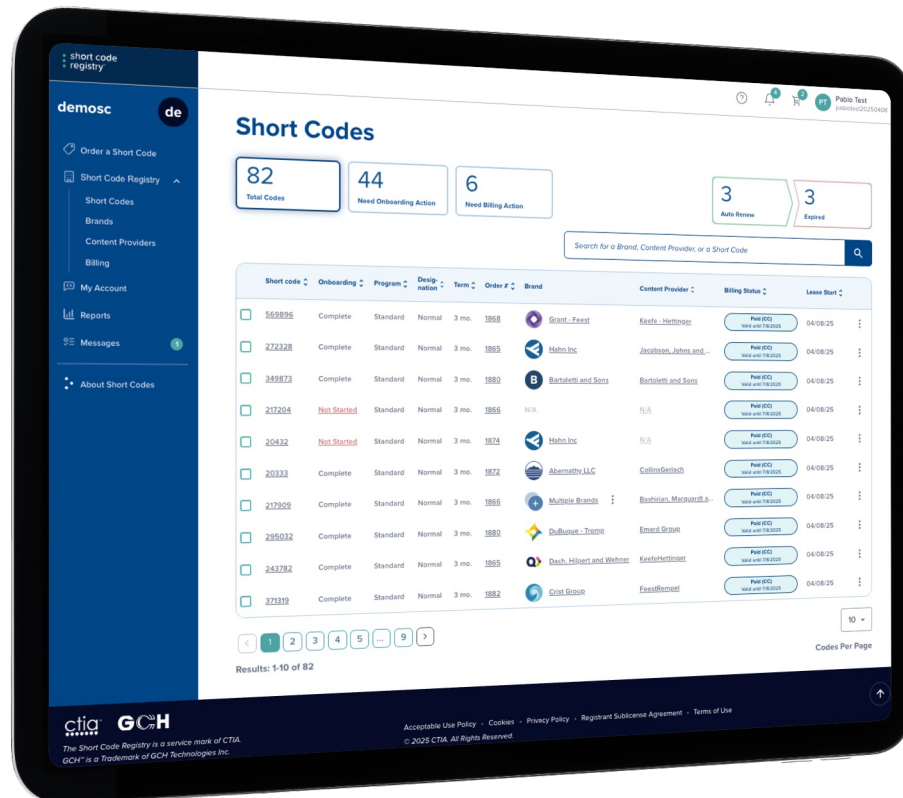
short code registry

demosc de

Order a Short Code
Short Code Registry
Short Codes
Brands
Content Providers
Billing
My Account
Reports
Messages 1
About Short Codes

6 2 PT Pablo Test pablotest20250408

Short Codes

82 Total Codes
44 Need Onboarding Action
6 Need Billing Action
3 Auto Renew
3 Expired

Search for a Brand, Content Provider, or a Short Code

| | Short code | Onboarding | Program | Designation | Term | Order # | Brand | Content Provider | Billing Status | Lease Start | |
|---|---|---|---|---|---|---|---|---|---|---|---|
| | 569896 | Complete | Standard | Normal | 3 mo. | 1868 | Grant - Feest | Keefe - Hettinger | Paid (CC) Valid until 7/8/2025 | 04/08/25 | ⋮ |
| | 272328 | Complete | Standard | Normal | 3 mo. | 1865 | Hahn Inc | Jacobson, Johns and ... | Paid (CC) Valid until 7/8/2025 | 04/08/25 | ⋮ |
| | 349873 | Complete | Standard | Normal | 3 mo. | 1880 | Bartoletti and Sons | Bartoletti and Sons | Paid (CC) Valid until 7/8/2025 | 04/08/25 | ⋮ |
| | 217204 | Not Started | Standard | Normal | 3 mo. | 1866 | N/A | N/A | Paid (CC) Valid until 7/8/2025 | 04/08/25 | ⋮ |
| | 20432 | Not Started | Standard | Normal | 3 mo. | 1874 | Hahn Inc | N/A | Paid (CC) Valid until 7/8/2025 | 04/08/25 | ⋮ |
| | 20333 | Complete | Standard | Normal | 3 mo. | 1872 | Abernathy LLC | CollinsGerlach | Paid (CC) Valid until 7/8/2025 | 04/08/25 | ⋮ |
| | 217909 | Complete | Standard | Normal | 3 mo. | 1866 | Multiple Brands | Bashirian, Marquardt a... | Paid (CC) Valid until 7/8/2025 | 04/08/25 | ⋮ |
| | 295032 | Complete | Standard | Normal | 3 mo. | 1880 | DuBuque - Tromp | Emard Group | Paid (CC) Valid until 7/8/2025 | 04/08/25 | ⋮ |
| | 243782 | Complete | Standard | Normal | 3 mo. | 1865 | Dech, Hilpert and Wehner | KeefeHettinger | Paid (CC) Valid until 7/8/2025 | 04/08/25 | ⋮ |
| | 371319 | Complete | Standard | Normal | 3 mo. | 1882 | Crist Group | FeestRempel | Paid (CC) Valid until 7/8/2025 | 04/08/25 | ⋮ |

‹ 1 2 3 4 5 ... 9 ›
Results: 1-10 of 82

10
Codes Per Page

ctia GCH
The Short Code Registry is a service mark of CTIA. GCH™ is a Trademark of GCH Technologies Inc.

Acceptable Use Policy · Cookies · Privacy Policy · Registrant Sublicense Agreement · Terms of Use
© 2025 CTIA. All Rights Reserved.